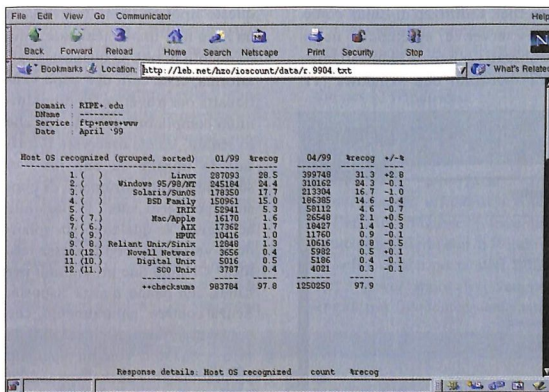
File Edit View Go Communicator Help

Back Forward Reload Home Search Netscape Print Security Stop

Bookmarks Location: http://leb.net/hzo/ioscount/data/r.9904.txt What's Related

Domain : RIPE+.edu
DName : ---------
Service : ftp+news+www
Date : April '99

| Host OS recognized (grouped, sorted) | | 01/99 | %recog | 04/99 | %recog | +/-% |
|---|---|---|---|---|---|---|
| 1.( ) | Linux | 287093 | 28.5 | 399748 | 31.3 | +2.8 |
| 2.( ) | Windows 95/98/NT | 245184 | 24.4 | 310162 | 24.3 | -0.1 |
| 3.( ) | Solaris/SunOS | 178350 | 17.7 | 213304 | 16.7 | -1.0 |
| 4.( ) | BSD Family | 150961 | 15.0 | 186385 | 14.6 | -0.4 |
| 5.( ) | IRIX | 52941 | 5.3 | 58112 | 4.6 | -0.7 |
| 6.( 7.) | Mac/Apple | 16170 | 1.6 | 26548 | 2.1 | +0.5 |
| 7.( 6.) | AIX | 17362 | 1.7 | 18427 | 1.4 | -0.3 |
| 8.( 9.) | HPUX | 10416 | 1.0 | 11760 | 0.9 | -0.1 |
| 9.( 8.) | Reliant Unix/Sinix | 12848 | 1.3 | 10616 | 0.8 | -0.5 |
| 10.(12.) | Novell Netware | 3656 | 0.4 | 5982 | 0.5 | +0.1 |
| 11.(10.) | Digital Unix | 5016 | 0.5 | 5186 | 0.4 | -0.1 |
| 12.(11.) | SCO Unix | 3787 | 0.4 | 4021 | 0.3 | -0.1 |
| | ++checksums | 983784 | 97.8 | 1250250 | 97.9 | |

Response details: Host OS recognized count %recog